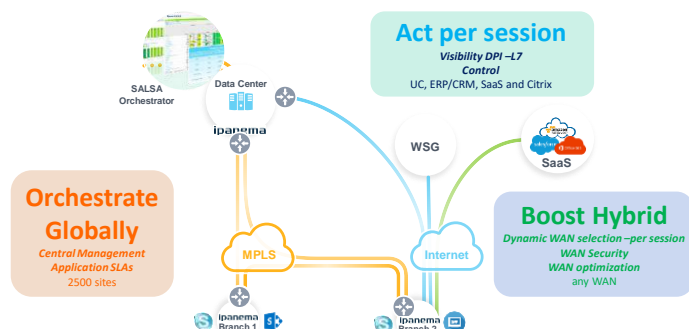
SALSA Orchestrator

Data Center

ipanema

Act per session

Visibility DPI –L7

Control

UC, ERP/CRM, SaaS and Citrix

WSG

SaaS

Orchestrate Globally

Central Management

Application SLAs

2500 sites

MPLS

Internet

Boost Hybrid

Dynamic WAN selection –per session

WAN Security

WAN optimization

any WAN

ipanema Branch 1

ipanema Branch 2